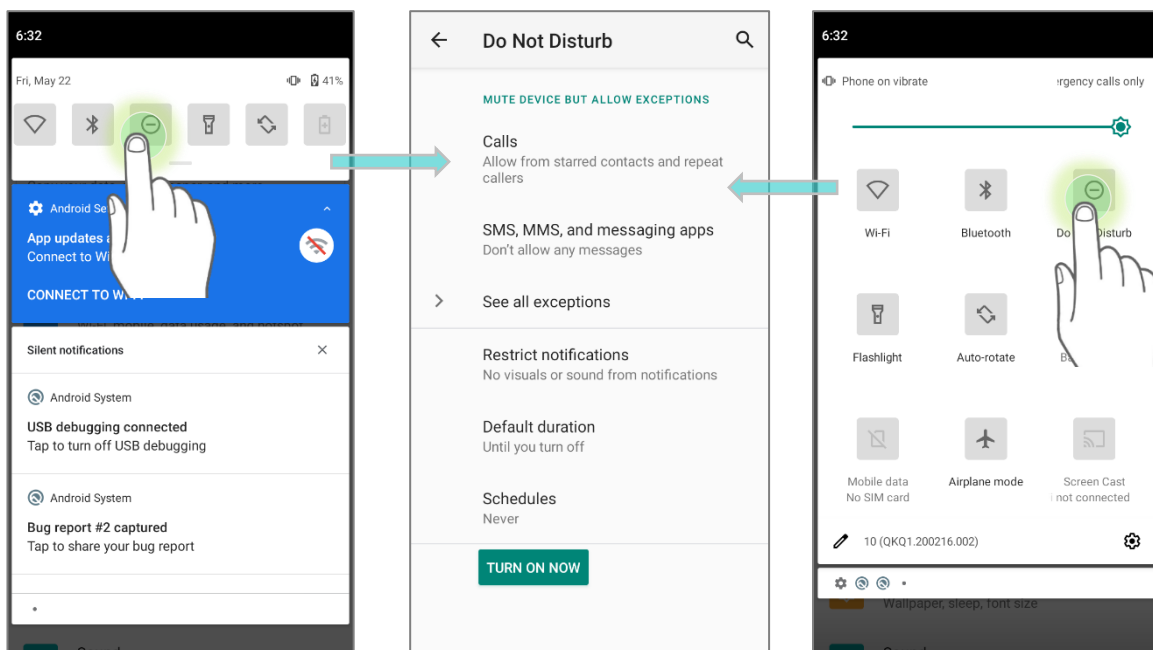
6:32

Fri, May 22

41%

Android Se

App updates a

Connect to Wi

CONNECT TO W

Silent notifications

Android System

USB debugging connected

Tap to turn off USB debugging

Android System

Bug report #2 captured

Tap to share your bug report

Do Not Disturb

MUTE DEVICE BUT ALLOW EXCEPTIONS

Calls

Allow from starred contacts and repeat callers

SMS, MMS, and messaging apps

Don't allow any messages

See all exceptions

Restrict notifications

No visuals or sound from notifications

Default duration

Until you turn off

Schedules

Never

TURN ON NOW

6:32

Phone on vibrate

ergency calls only

Wi-Fi

Bluetooth

Do Disturb

Flashlight

Auto-rotate

Ba

Mobile data

No SIM card

Airplane mode

Screen Cast

not connected

10 (QKQ1.200216.002)

Wallpaper, sleep, font size